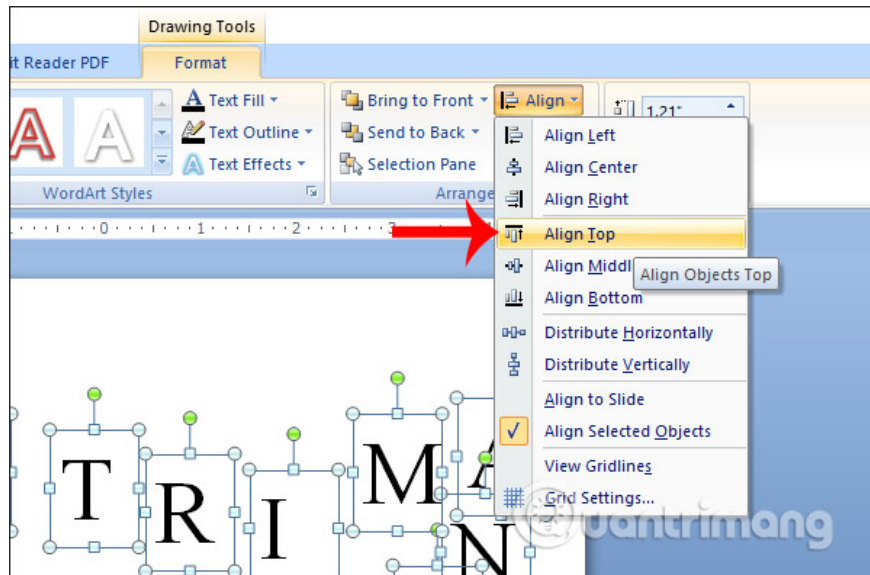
Drawing Tools
it Reader PDF
Format
A A
Text Fill
Text Outline
Text Effects
WordArt Styles
Bring to Front
Send to Back
Selection Pane
Arrange
Align
1.21"
Align Left
Align Center
Align Right
Align Top
Align Middl
Align Objects Top
Align Bottom
Distribute Horizontally
Distribute Vertically
Align to Slide
Align Selected Objects
View Gridlines
Grid Settings...
T R I M A N
uantrimang